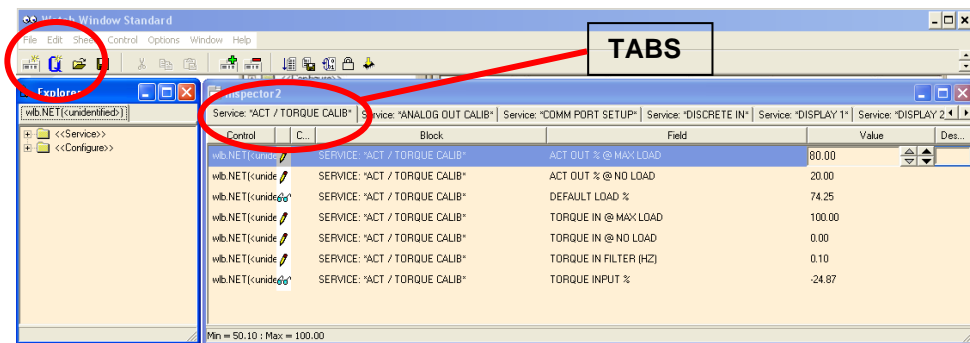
Watch Window Standard

File Edit Sheet Control Options Window Help

TABS

Explorer

wlb.NET(<unidentified>)

<<Service>>

<<Configure>>

Inspector2

Service: "ACT / TORQUE CALIB" Service: "ANALOG OUT CALIB" Service: "COMM PORT SETUP" Service: "DISCRETE IN" Service: "DISPLAY 1" Service: "DISPLAY 2

| Control | C... | Block | Field | Value | Des... |
|---|---|---|---|---|---|
| wlb.NET(<unide | | SERVICE: "ACT / TORQUE CALIB" | ACT OUT % @ MAX LOAD | 80.00 | |
| wlb.NET(<unide | | SERVICE: "ACT / TORQUE CALIB" | ACT OUT % @ NO LOAD | 20.00 | |
| wlb.NET(<unide | | SERVICE: "ACT / TORQUE CALIB" | DEFAULT LOAD % | 74.25 | |
| wlb.NET(<unide | | SERVICE: "ACT / TORQUE CALIB" | TORQUE IN @ MAX LOAD | 100.00 | |
| wlb.NET(<unide | | SERVICE: "ACT / TORQUE CALIB" | TORQUE IN @ NO LOAD | 0.00 | |
| wlb.NET(<unide | | SERVICE: "ACT / TORQUE CALIB" | TORQUE IN FILTER (HZ) | 0.10 | |
| wlb.NET(<unide | | SERVICE: "ACT / TORQUE CALIB" | TORQUE INPUT % | -24.87 | |

Min = 50.10 : Max = 100.00